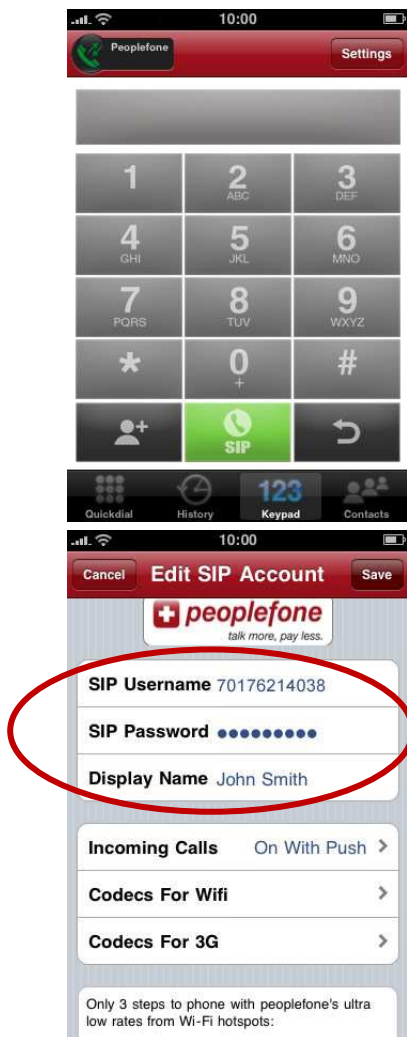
10:00

Peoplefone

Settings

1

2
ABC

3
DEF

4
GHI

5
JKL

6
MNO

7
PQRS

8
TUV

9
WXYZ

*

0
+

#

SIP

Quickdial
History
123
Keypad
Contacts

10:00

Cancel
Edit SIP Account
Save

peoplefone
talk more, pay less.

SIP Username 70176214038
SIP Password •••••••••
Display Name John Smith

Incoming Calls On With Push
Codecs For Wifi
Codecs For 3G

Only 3 steps to phone with peoplefone's ultra low rates from Wi-Fi hotspots: